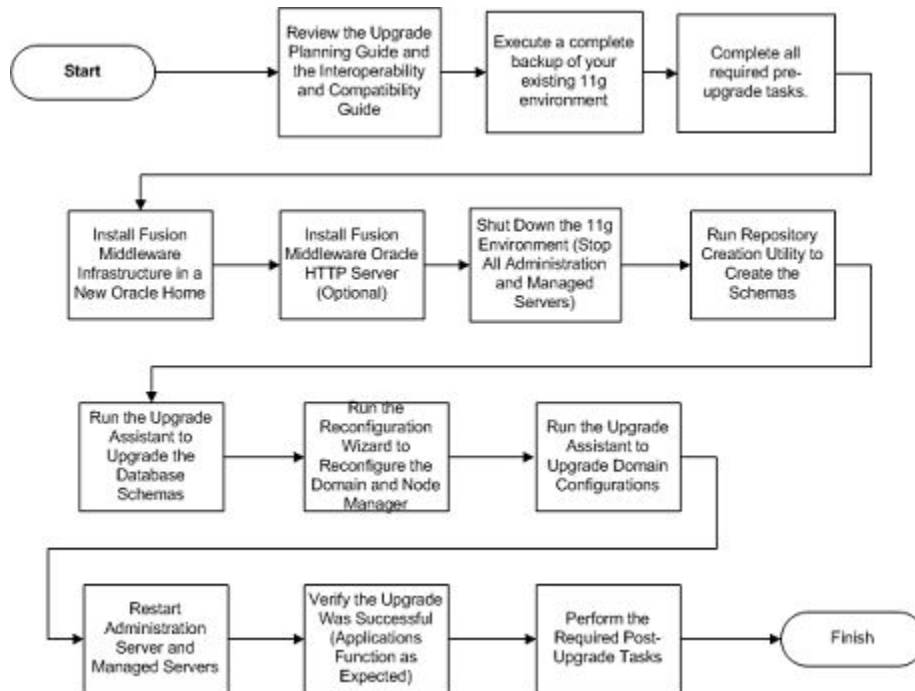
Start

Review the Upgrade Planning Guide and the Interoperability and Compatibility Guide

Execute a complete backup of your existing 11g environment

Complete all required pre-upgrade tasks.

Install Fusion Middleware Infrastructure in a New Oracle Home

Install Fusion Middleware Oracle HTTP Server (Optional)

Shut Down the 11g Environment (Stop All Administration and Managed Servers)

Run Repository Creation Utility to Create the Schemas

Run the Upgrade Assistant to Upgrade the Database Schemas

Run the Reconfiguration Wizard to Reconfigure the Domain and Node Manager

Run the Upgrade Assistant to Upgrade Domain Configurations

Restart Administration Server and Managed Servers

Verify the Upgrade Was Successful (Applications Function as Expected)

Perform the Required Post-Upgrade Tasks

Finish